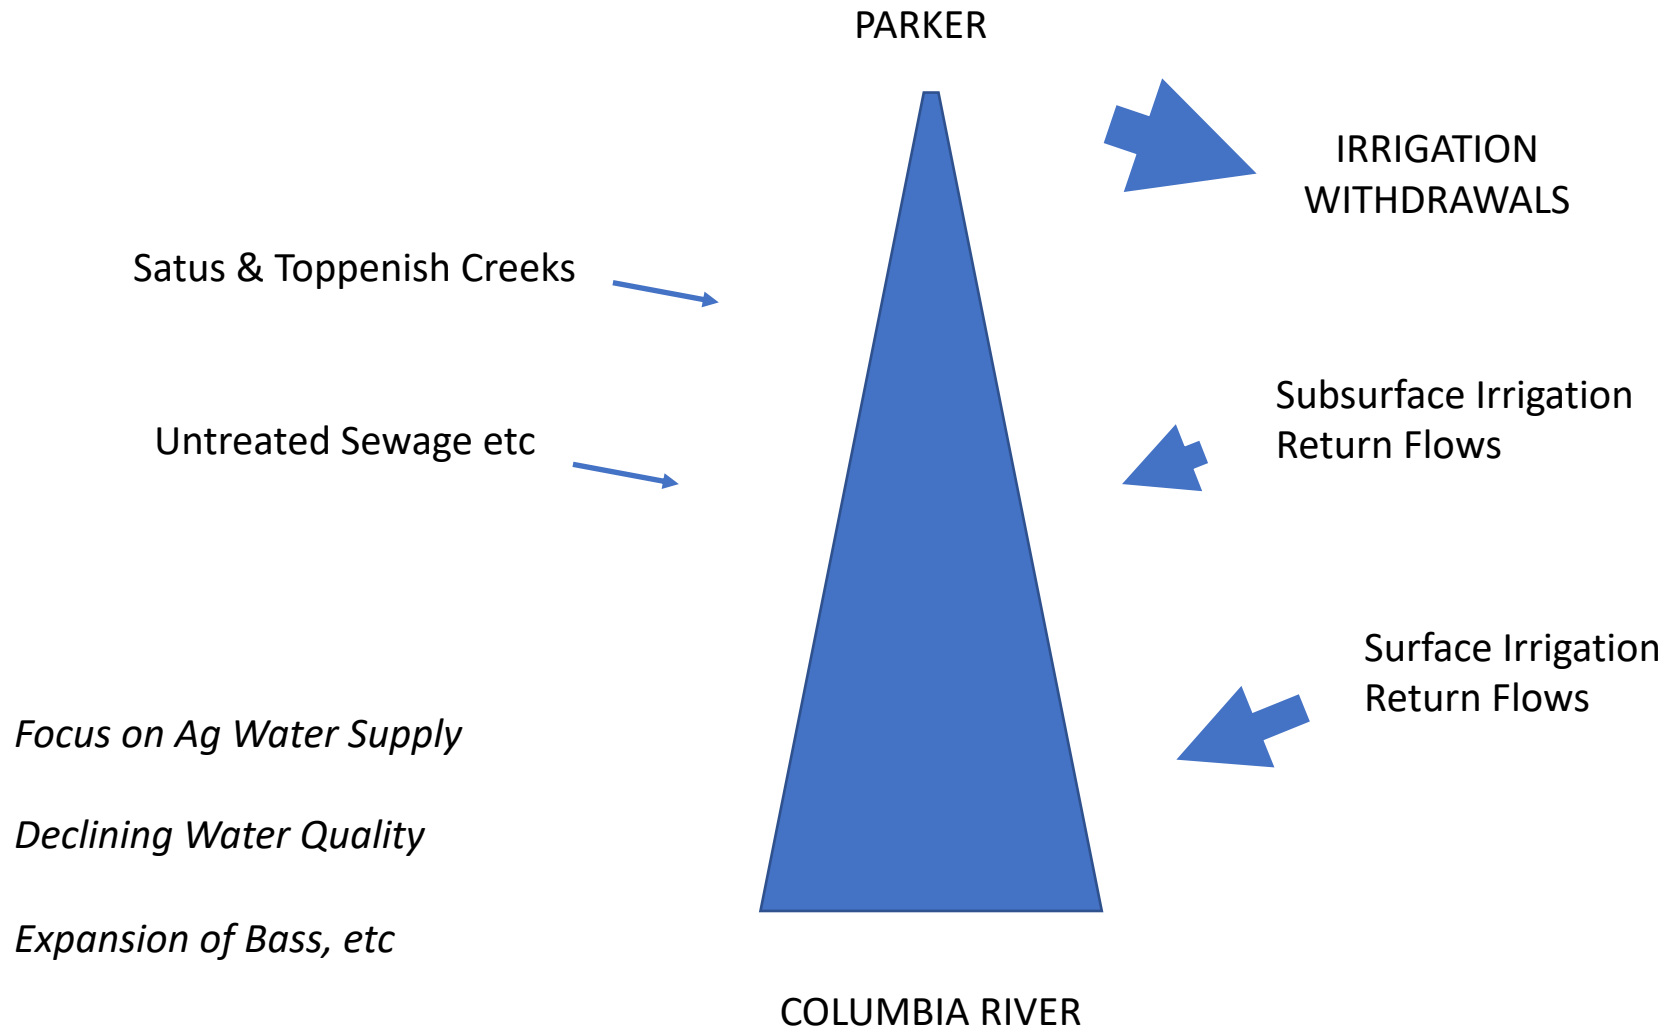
PARKER

IRRIGATION WITHDRAWALS

Satus & Toppenish Creeks

Subsurface Irrigation Return Flows

Untreated Sewage etc

Surface Irrigation Return Flows

*Focus on Ag Water Supply*

*Declining Water Quality*

*Expansion of Bass, etc*

COLUMBIA RIVER